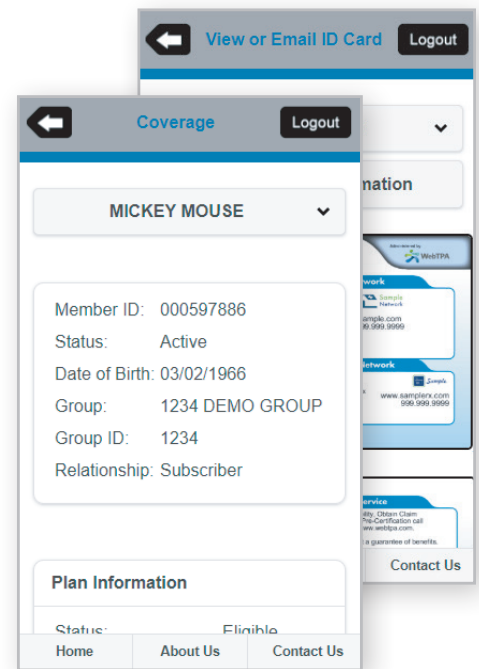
View or Email ID Card

Logout

mation

Administered by

WebTPA

twork

Sample Network

ample.com

99.999.9999

etwork

Sample

www.samplerx.com

999.999.9999

ervice

ility, Obtain Claim

Pre-Certification call

ww.webtpa.com.

a guarantee of benefits.

Contact Us

Coverage

Logout

MICKEY MOUSE

Member ID: 000597886

Status: Active

Date of Birth: 03/02/1966

Group: 1234 DEMO GROUP

Group ID: 1234

Relationship: Subscriber

Plan Information

Status: Eligible

Home

About Us

Contact Us